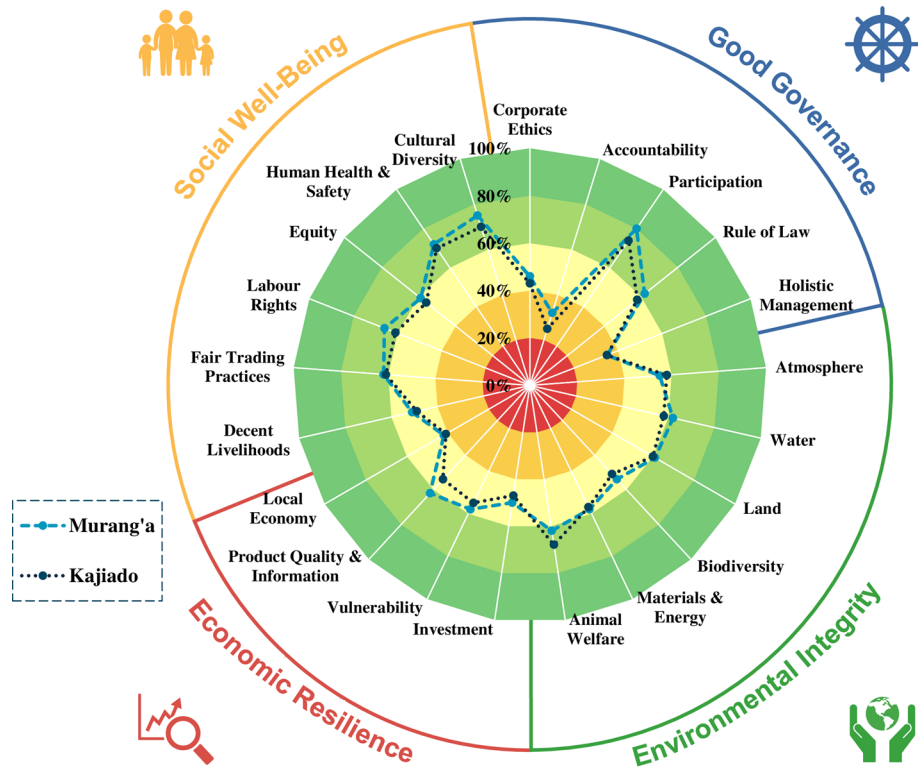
Social Well-Being

Good Governance

Economic Resilience

Environmental Integrity

Corporate Ethics

Accountability

Participation

Rule of Law

Holistic Management

Atmosphere

Water

Land

Biodiversity

Materials & Energy

Animal Welfare

Investment

Vulnerability

Product Quality & Information

Local Economy

Decent Livelihoods

Fair Trading Practices

Labour Rights

Equity

Human Health & Safety

Cultural Diversity

100%

80%

60%

40%

20%

0%

Murang'a

Kajiado